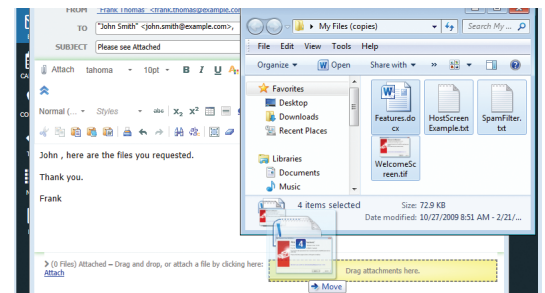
FROM "Frank Thomas" <frank.thomas@example.co
TO "John Smith" <john.smith@example.com>,
SUBJECT Please see Attached

Attach tahoma 10pt B I U

Normal Styles $x_2$ $x^2$

John , here are the files you requested.

Thank you.

Frank

(0 Files) Attached – Drag and drop, or attach a file by clicking here:
Attach

My Files (copies)
Search My Files

File Edit View Tools Help

Organize Open Share with

Favorites
Desktop
Downloads
Recent Places

Libraries
Documents
Music

Features.docx
HostScreenExample.txt
SpamFilter.txt
WelcomeScreen.tif

4 items selected
Size: 72.9 KB
Date modified: 10/27/2009 8:51 AM - 2/21/...

4

Drag attachments here.

Move